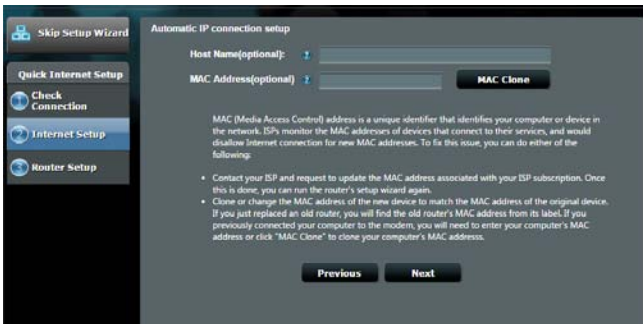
Skip Setup Wizard

Quick Internet Setup

Check Connection

Internet Setup

Router Setup

Automatic IP connection setup

Host Name(optional):

MAC Address(optional)

MAC Clone

MAC (Media Access Control) address is a unique identifier that identifies your computer or device in the network. ISPs monitor the MAC addresses of devices that connect to their services, and would disallow Internet connection for new MAC addresses. To fix this issue, you can do either of the following:

• Contact your ISP and request to update the MAC address associated with your ISP subscription. Once this is done, you can run the router's setup wizard again.
• Clone or change the MAC address of the new device to match the MAC address of the original device. If you just replaced an old router, you will find the old router's MAC address from its label. If you previously connected your computer to the modem, you will need to enter your computer's MAC address or click "MAC Clone" to clone your computer's MAC addresss.

Previous

Next